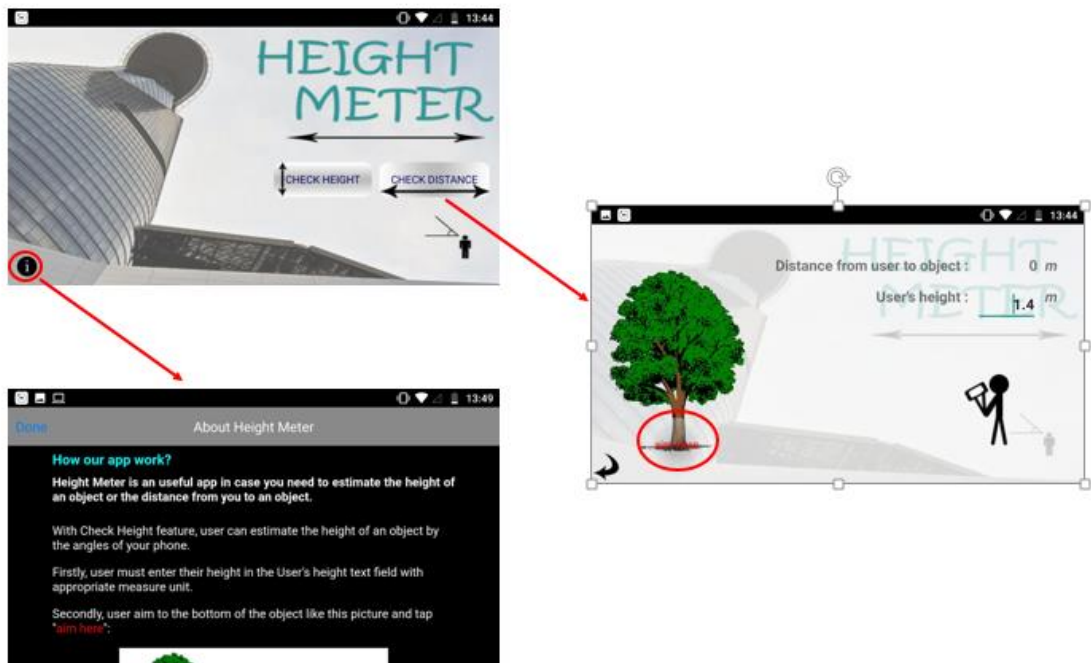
13:44

HEIGHT METER

CHECK HEIGHT

CHECK DISTANCE

13:44

Distance from user to object : 0 m

User's height : 1.4 m

13:49

Done

About Height Meter

How our app work?

Height Meter is an useful app in case you need to estimate the height of an object or the distance from you to an object.

With Check Height feature, user can estimate the height of an object by the angles of your phone.

Firstly, user must enter their height in the User's height text field with appropriate measure unit.

Secondly, user aim to the bottom of the object like this picture and tap "aim here":